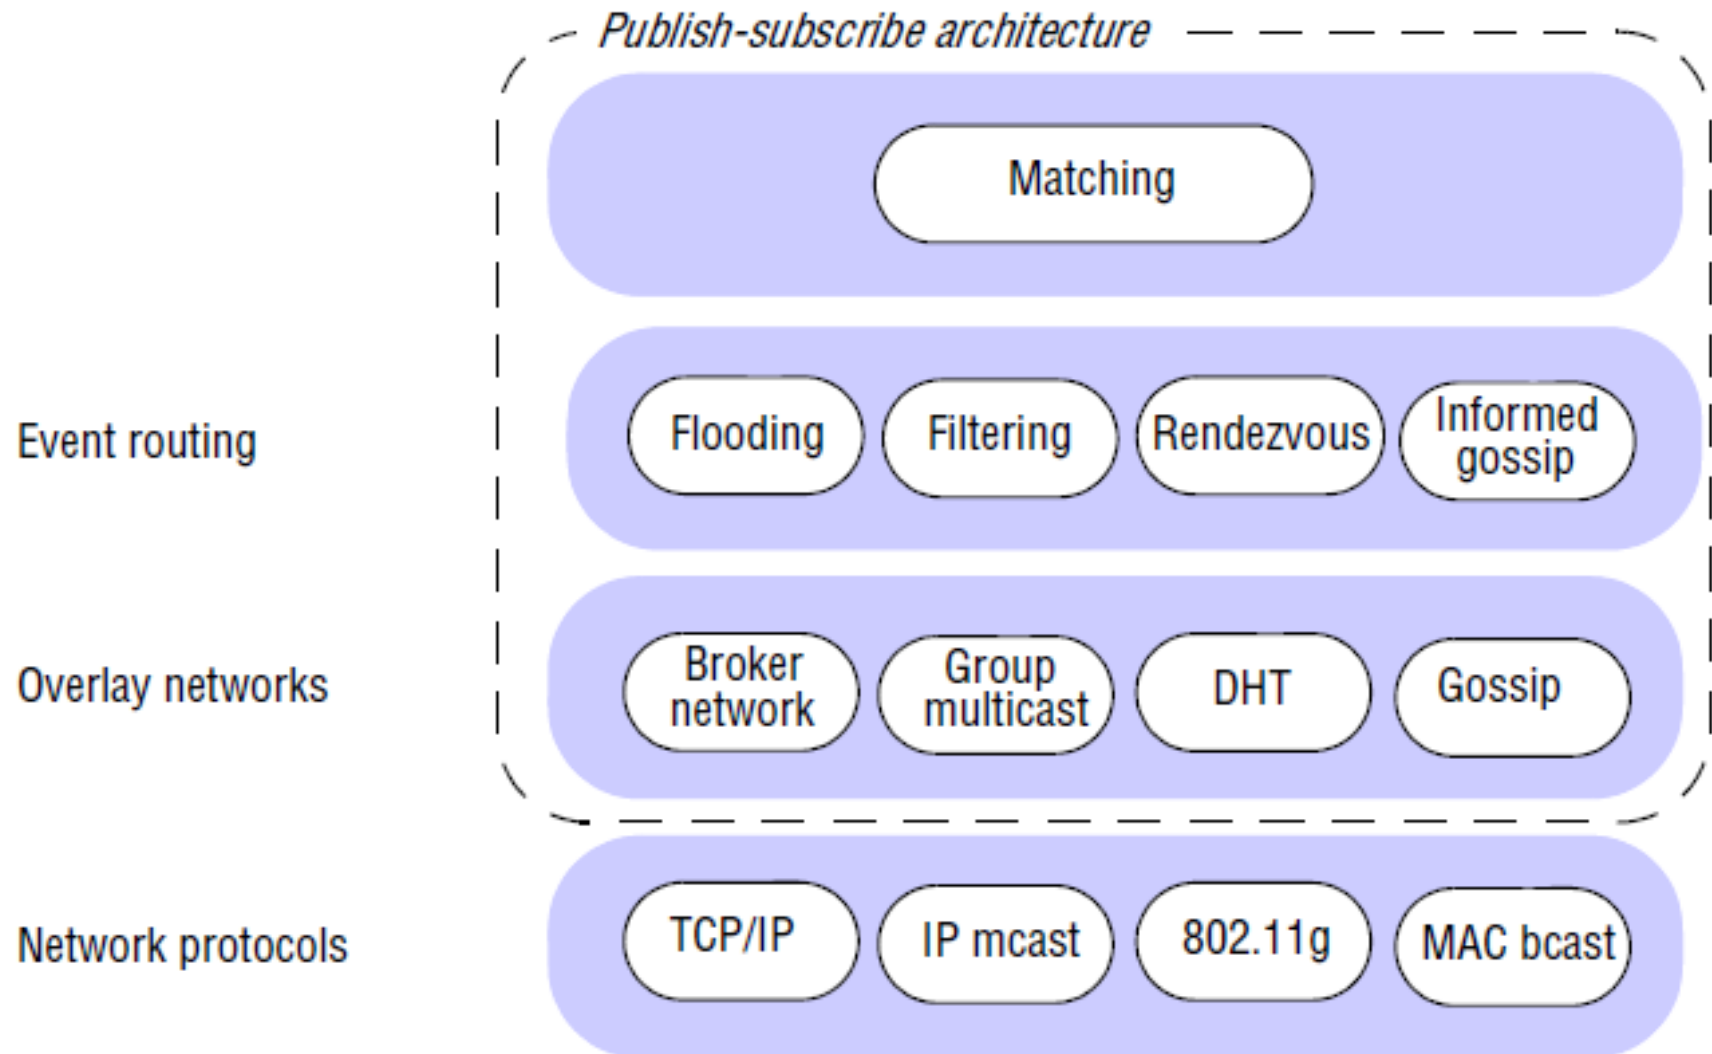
Publish-subscribe architecture

Matching

Event routing

Flooding

Filtering

Rendezvous

Informed gossip

Overlay networks

Broker network

Group multicast

DHT

Gossip

Network protocols

TCP/IP

IP mcast

802.11g

MAC bcast